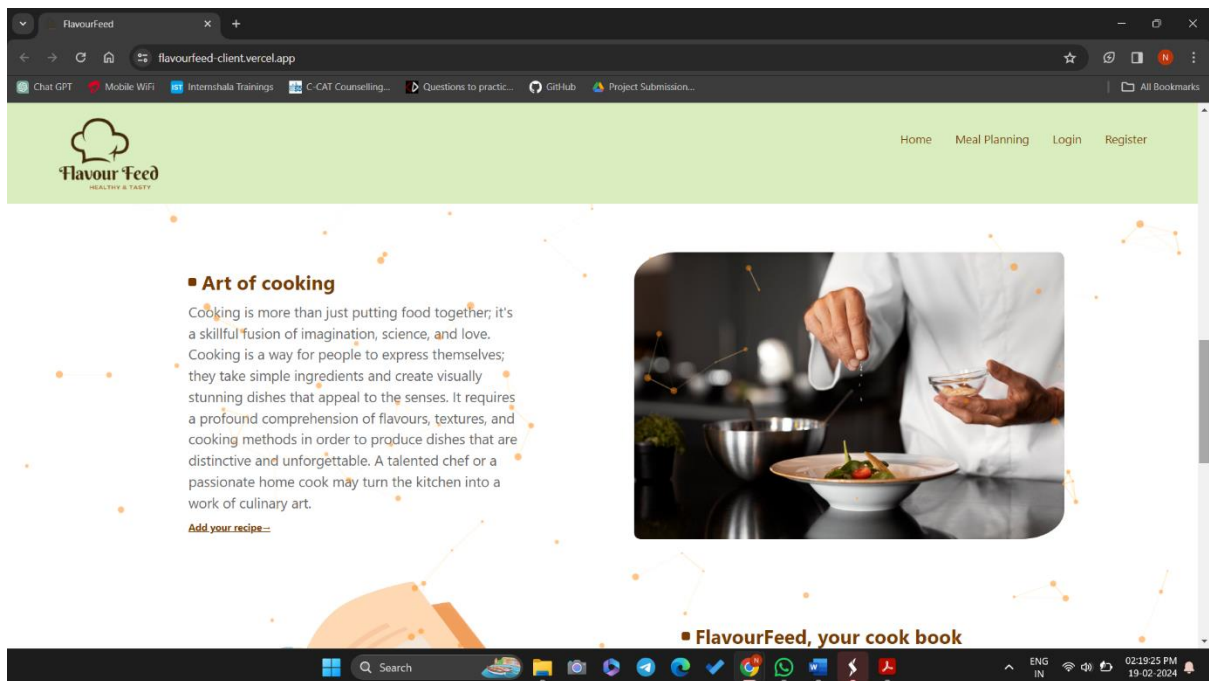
FlavourFeed

flavourfeed-client.vercel.app

Chat GPT   Mobile WiFi   Internshala Trainings   C-CAT Counselling...   Questions to practic...   GitHub   Project Submission...   All Bookmarks

Flavour Feed
HEALTHY & TASTY

Home   Meal Planning   Login   Register

Art of cooking

Cooking is more than just putting food together; it's a skillful fusion of imagination, science, and love. Cooking is a way for people to express themselves; they take simple ingredients and create visually stunning dishes that appeal to the senses. It requires a profound comprehension of flavours, textures, and cooking methods in order to produce dishes that are distinctive and unforgettable. A talented chef or a passionate home cook may turn the kitchen into a work of culinary art.

Add your recipe→

FlavourFeed, your cook book

Search

ENG IN   02:19:25 PM   19-02-2024